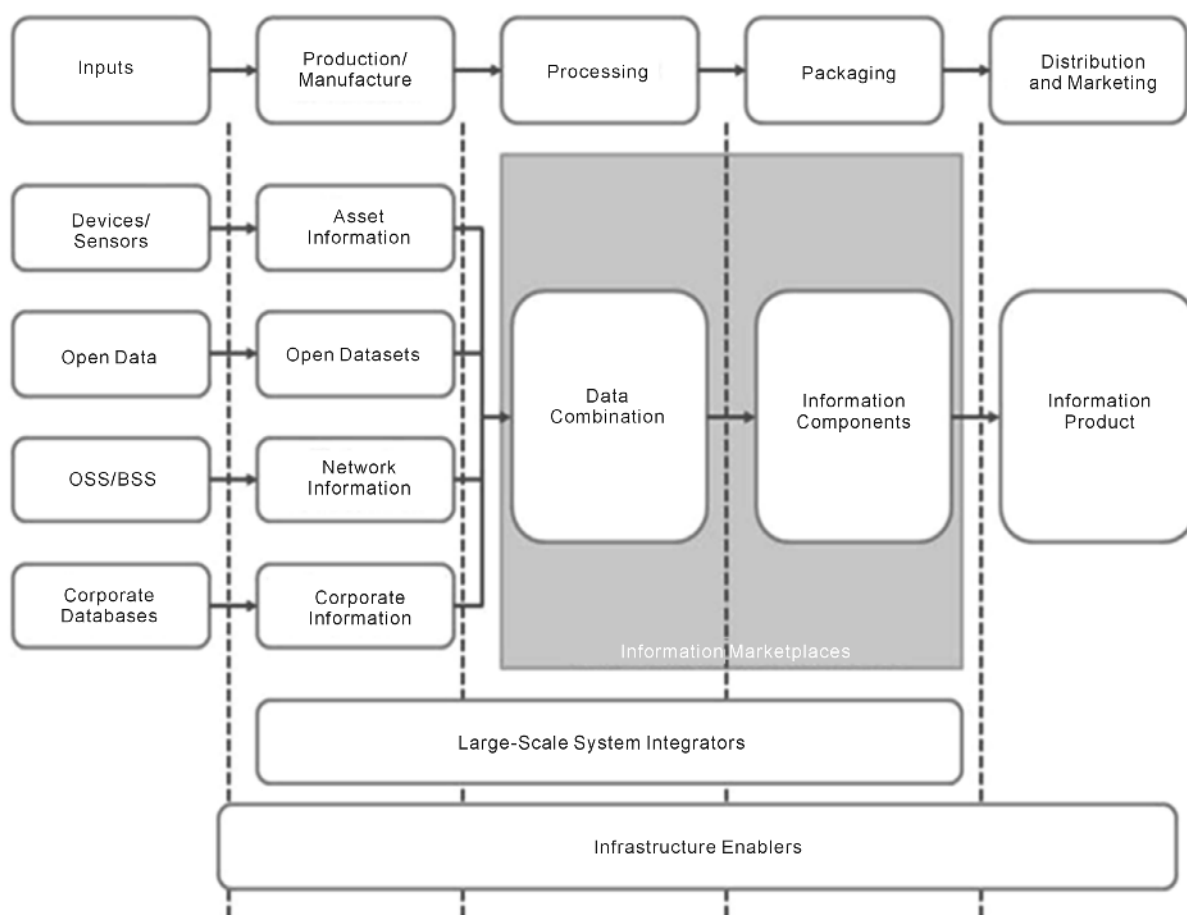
Inputs

Production/ Manufacture

Processing

Packaging

Distribution and Marketing

Devices/ Sensors

Asset Information

Open Data

Open Datasets

OSS/BSS

Network Information

Corporate Databases

Corporate Information

Data Combination

Information Components

Information Product

Information Marketplaces

Large-Scale System Integrators

Infrastructure Enablers